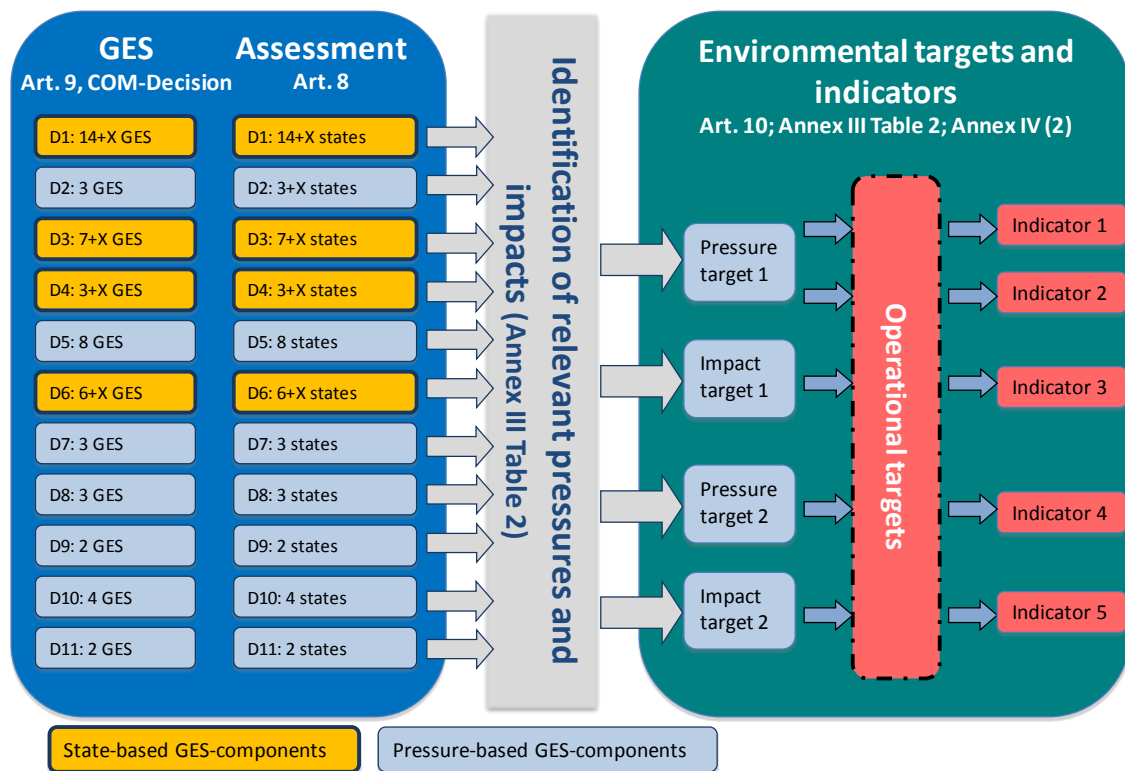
GES
Art. 9, COM-Decision

Assessment
Art. 8

D1: 14+X GES
D2: 3 GES
D3: 7+X GES
D4: 3+X GES
D5: 8 GES
D6: 6+X GES
D7: 3 GES
D8: 3 GES
D9: 2 GES
D10: 4 GES
D11: 2 GES

D1: 14+X states
D2: 3+X states
D3: 7+X states
D4: 3+X states
D5: 8 states
D6: 6+X states
D7: 3 states
D8: 3 states
D9: 2 states
D10: 4 states
D11: 2 states

Identification of relevant pressures and impacts (Annex III Table 2)

Environmental targets and indicators
Art. 10; Annex III Table 2; Annex IV (2)

Pressure target 1
Impact target 1
Pressure target 2
Impact target 2

Operational targets

Indicator 1
Indicator 2
Indicator 3
Indicator 4
Indicator 5

State-based GES-components
Pressure-based GES-components